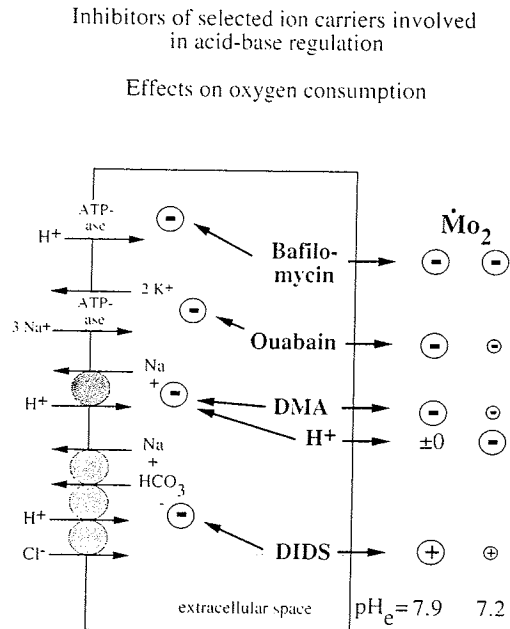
Inhibitors of selected ion carriers involved in acid-base regulation

Effects on oxygen consumption

$\dot{M}o_2$

ATP-ase

$H^+$

Bafilo-mycin

−

−

−

$2 K^+$

ATP-ase

$3 Na^+$

Ouabain

−

−

−

$Na^+$

$H^+$

DMA

−

−

−

$H^+$

±0

−

$Na^+$

$HCO_3^-$

$H^+$

$Cl^-$

DIDS

−

+

+

extracellular space

$pH_e = 7.9$

7.2